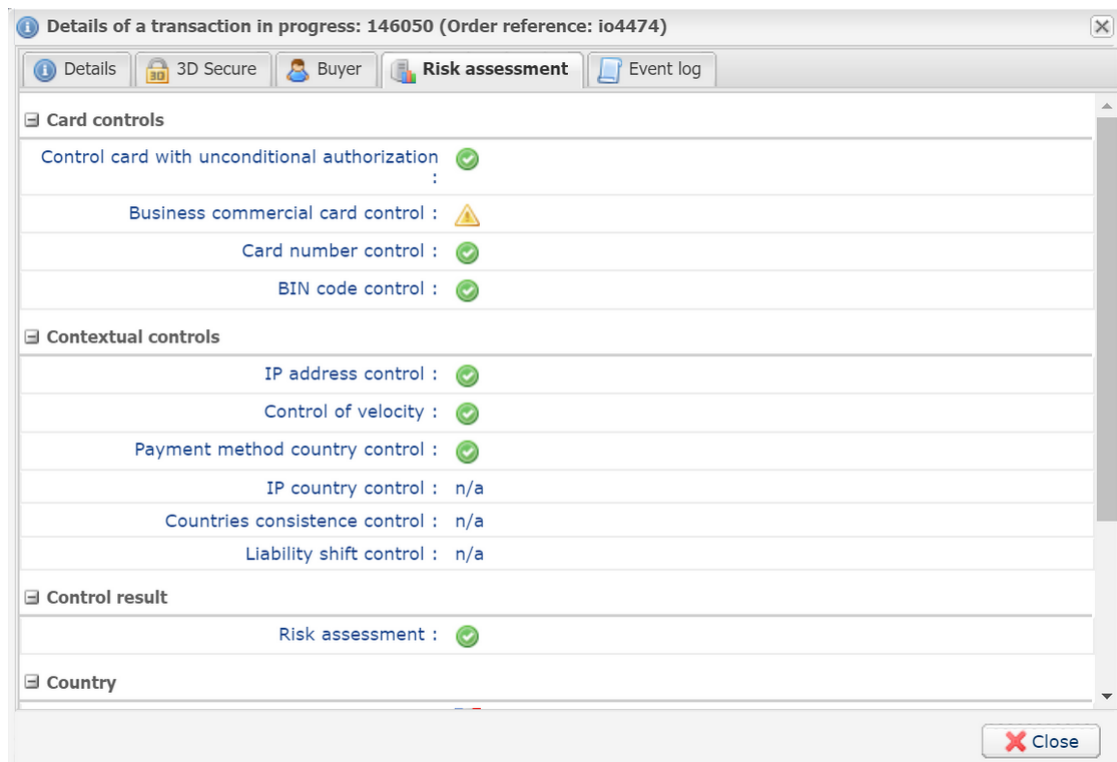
Details of a transaction in progress: 146050 (Order reference: io4474)

Details | 3D Secure | Buyer | Risk assessment | Event log

⊟ Card controls

Control card with unconditional authorization :

Business commercial card control :

Card number control :

BIN code control :

⊟ Contextual controls

IP address control :

Control of velocity :

Payment method country control :

IP country control : n/a

Countries consistence control : n/a

Liability shift control : n/a

⊟ Control result

Risk assessment :

⊟ Country

Close